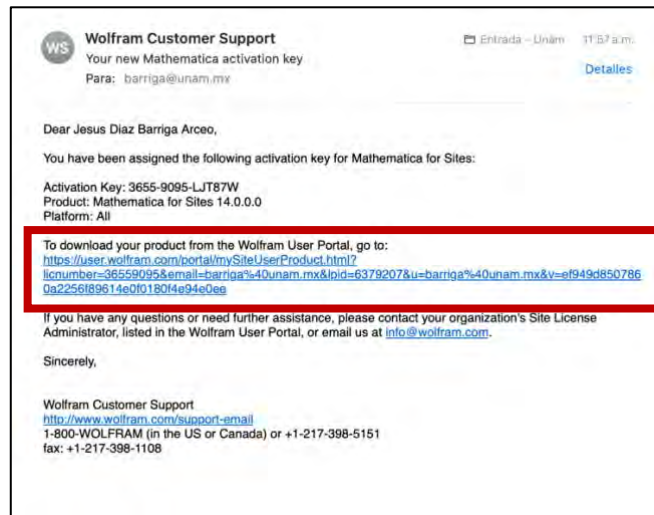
WS

Wolfram Customer Support

Your new Mathematica activation key

Para: barriga@unam.mx

Entrada - Unam 11:57 a.m.

Detalles

Dear Jesus Diaz Barriga Arceo,

You have been assigned the following activation key for Mathematica for Sites:

Activation Key: 3655-9095-LJT87W
Product: Mathematica for Sites 14.0.0.0
Platform: All

To download your product from the Wolfram User Portal, go to:
https://user.wolfram.com/portal/mySiteUserProduct.html?licnumber=36559095&email=barriga%40unam.mx&lpid=6379207&u=barriga%40unam.mx&v=ef949d8507860a2256f89614e0f0180f4e94e0ee

If you have any questions or need further assistance, please contact your organization's Site License Administrator, listed in the Wolfram User Portal, or email us at info@wolfram.com.

Sincerely,

Wolfram Customer Support
http://www.wolfram.com/support-email
1-800-WOLFRAM (in the US or Canada) or +1-217-398-5151
fax: +1-217-398-1108